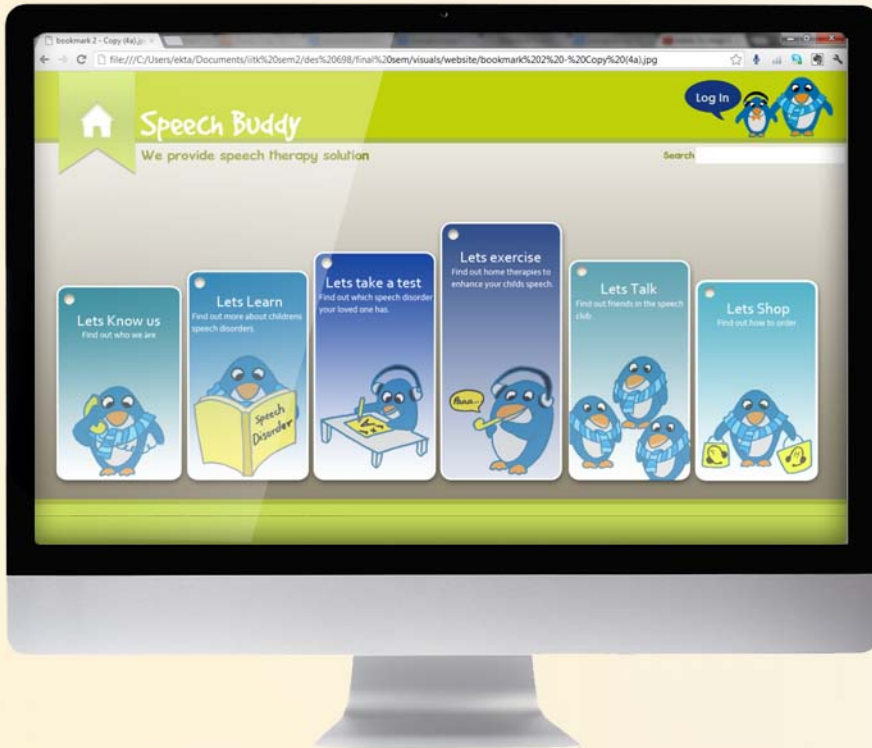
bookmark 2 - Copy (4a).jp ×

file:///C:/Users/ekta/Documents/iitk%20sem2/des%20698/final%20sem/visuals/website/bookmark%202%20-%20Copy%20(4a).jpg

Log In

Speech Buddy

We provide speech therapy solution

Search

Lets Know us
Find out who we are

Lets Learn
Find out more about childrens speech disorders.

Speech Disorder

Lets take a test
Find out which speech disorder your loved one has.

Lets exercise
Find out home therapies to enhance your childs speech.

Aaaa...

Lets Talk
Find out friends in the speech club.

Lets Shop
Find out how to order